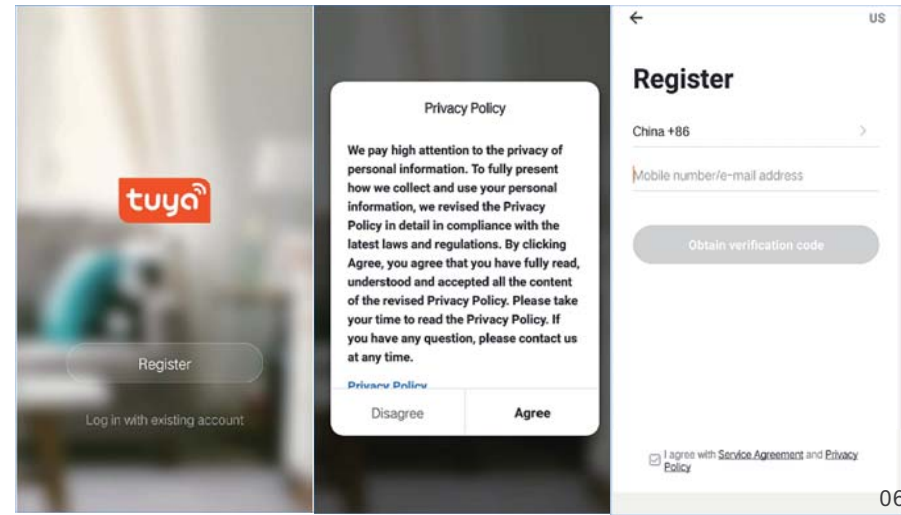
tuya

Register

Log in with existing account

Privacy Policy

We pay high attention to the privacy of personal information. To fully present how we collect and use your personal information, we revised the Privacy Policy in detail in compliance with the latest laws and regulations. By clicking Agree, you agree that you have fully read, understood and accepted all the content of the revised Privacy Policy. Please take your time to read the Privacy Policy. If you have any question, please contact us at any time.

Privacy Policy

Disagree

Agree

←

US

Register

China +86

Mobile number/e-mail address

Obtain verification code

I agree with Service Agreement and Privacy Policy

06